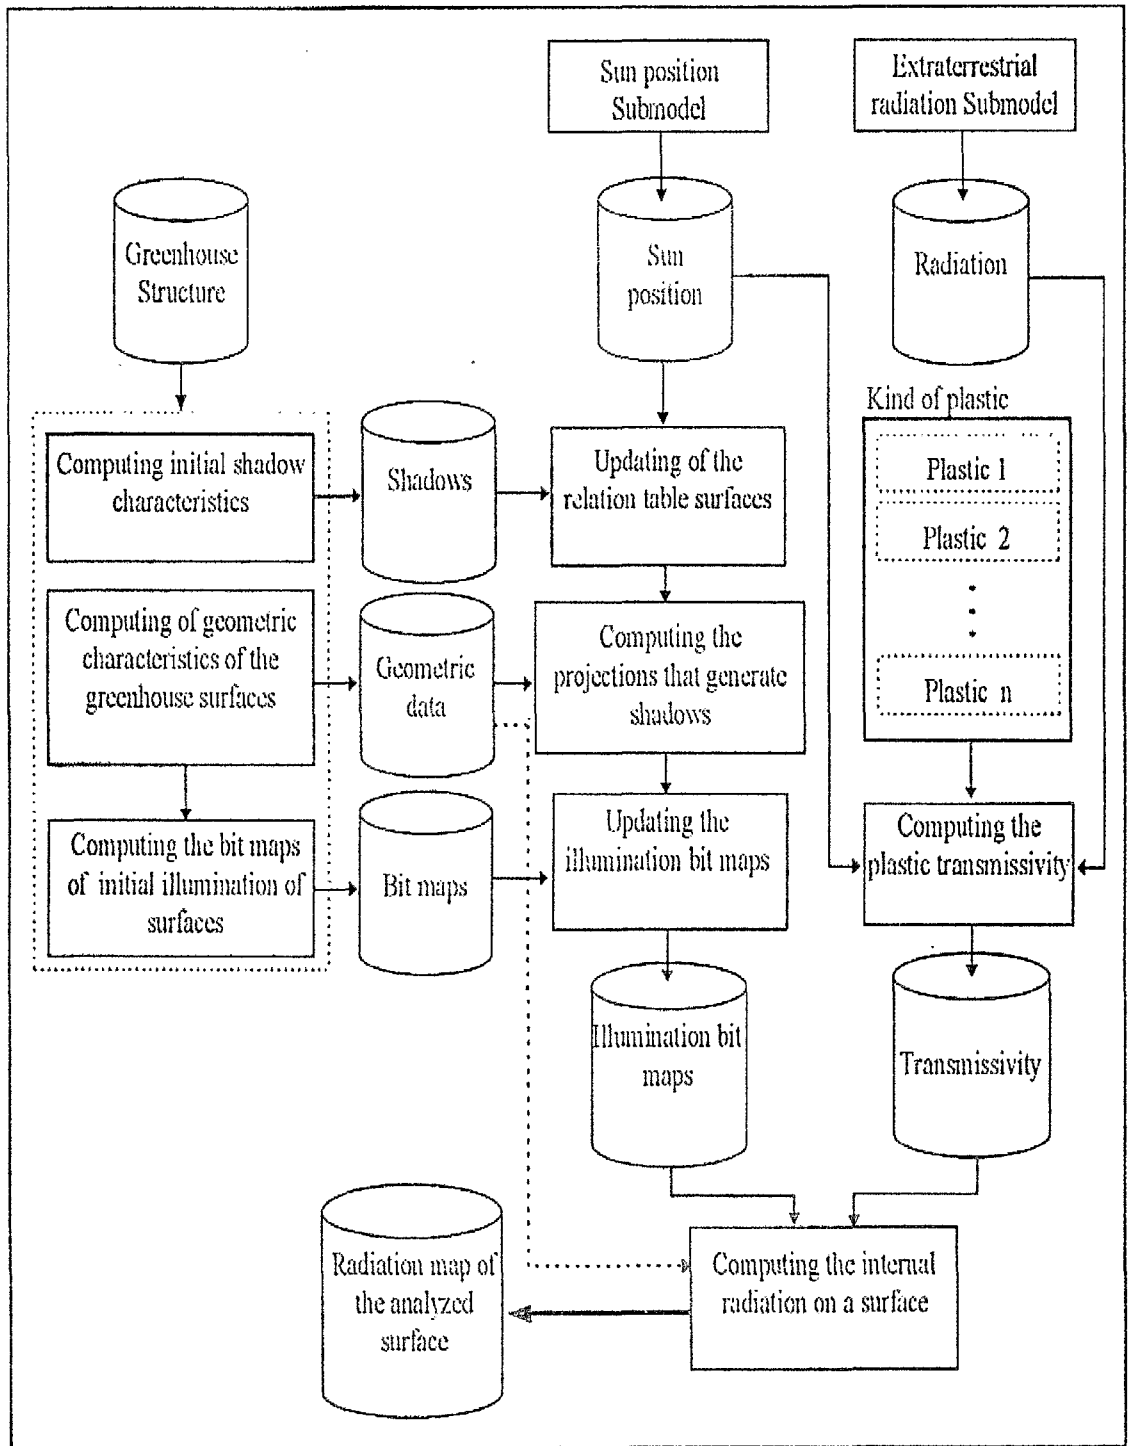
Sun position Submodel

Extraterrestrial radiation Submodel

Greenhouse Structure

Sun position

Radiation

Kind of plastic

Computing initial shadow characteristics

Shadows

Updating of the relation table surfaces

Plastic 1

Plastic 2

Plastic n

Computing of geometric characteristics of the greenhouse surfaces

Geometric data

Computing the projections that generate shadows

Computing the bit maps of initial illumination of surfaces

Bit maps

Updating the illumination bit maps

Computing the plastic transmissivity

Illumination bit maps

Transmissivity

Radiation map of the analyzed surface

Computing the internal radiation on a surface